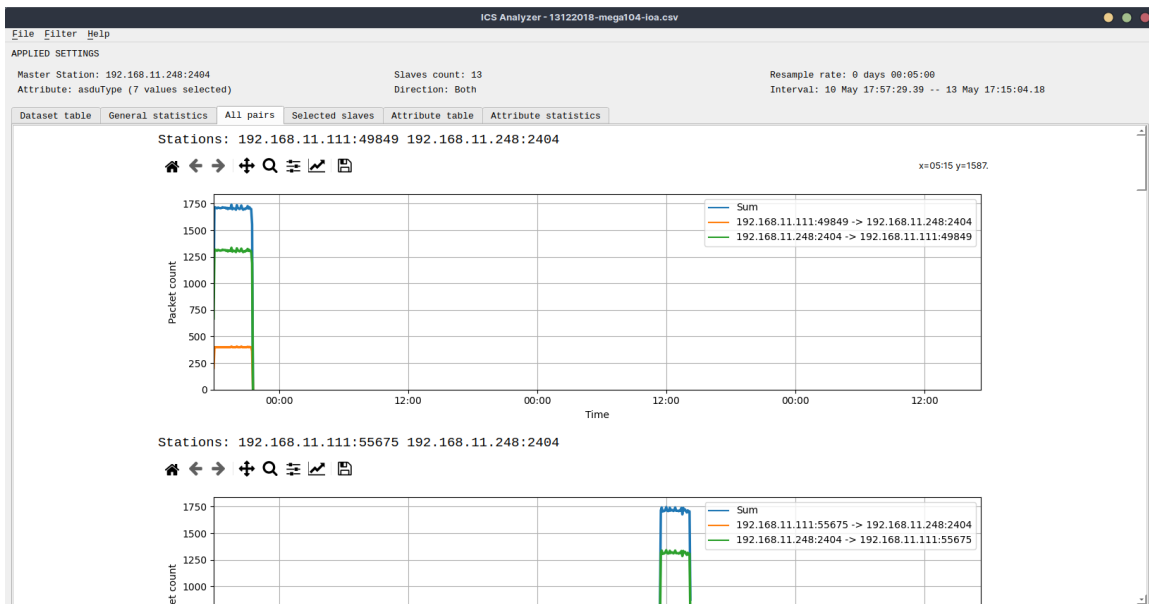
ICS Analyzer - 13122018-mega104-ioa.csv

File Filter Help

APPLIED SETTINGS

Master Station: 192.168.11.248:2404
Attribute: asduType (7 values selected)

Slaves count: 13
Direction: Both

Resample rate: 0 days 00:05:00
Interval: 10 May 17:57:29.39 -- 13 May 17:15:04.18

Dataset table | General statistics | All pairs | Selected slaves | Attribute table | Attribute statistics

Stations: 192.168.11.111:49849 192.168.11.248:2404

x=05:15 y=1587.

Sum
192.168.11.111:49849 -> 192.168.11.248:2404
192.168.11.248:2404 -> 192.168.11.111:49849

1750
1500
1250
1000
750
500
250
0

Packet count

00:00
12:00
00:00
12:00
00:00
12:00

Time

Stations: 192.168.11.111:55675 192.168.11.248:2404

Sum
192.168.11.111:55675 -> 192.168.11.248:2404
192.168.11.248:2404 -> 192.168.11.111:55675

1750
1500
1250
1000

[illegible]et count